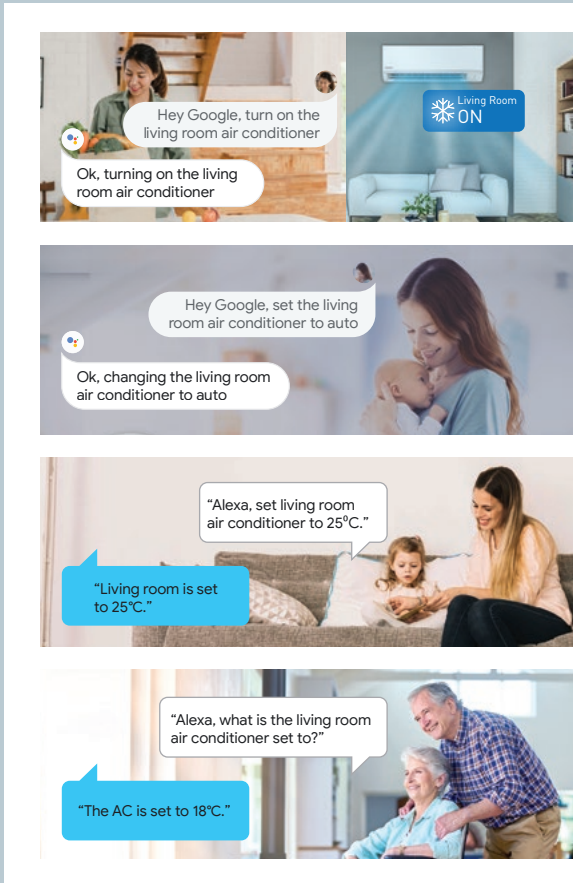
Hey Google, turn on the living room air conditioner

Ok, turning on the living room air conditioner

Living Room
ON

Hey Google, set the living room air conditioner to auto

Ok, changing the living room air conditioner to auto

“Alexa, set living room air conditioner to 25$^{o}$C.”

“Living room is set to 25℃.”

“Alexa, what is the living room air conditioner set to?”

“The AC is set to 18℃.”